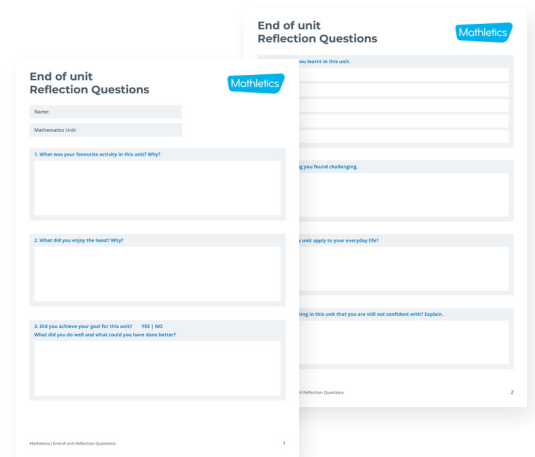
End of unit
Reflection Questions

Mathletics

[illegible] you learnt in this unit.

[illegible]g you found challenging.

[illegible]s unit apply to your everyday life?

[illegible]ing in this unit that you are still not confident with? Explain.

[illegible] Reflection Questions

2

End of unit
Reflection Questions

Mathletics

Name:

Mathematics Unit:

1. What was your favourite activity in this unit? Why?

2. What did you enjoy the least? Why?

3. Did you achieve your goal for this unit? YES | NO
What did you do well and what could you have done better?

Mathletics | End of unit Reflection Questions

1